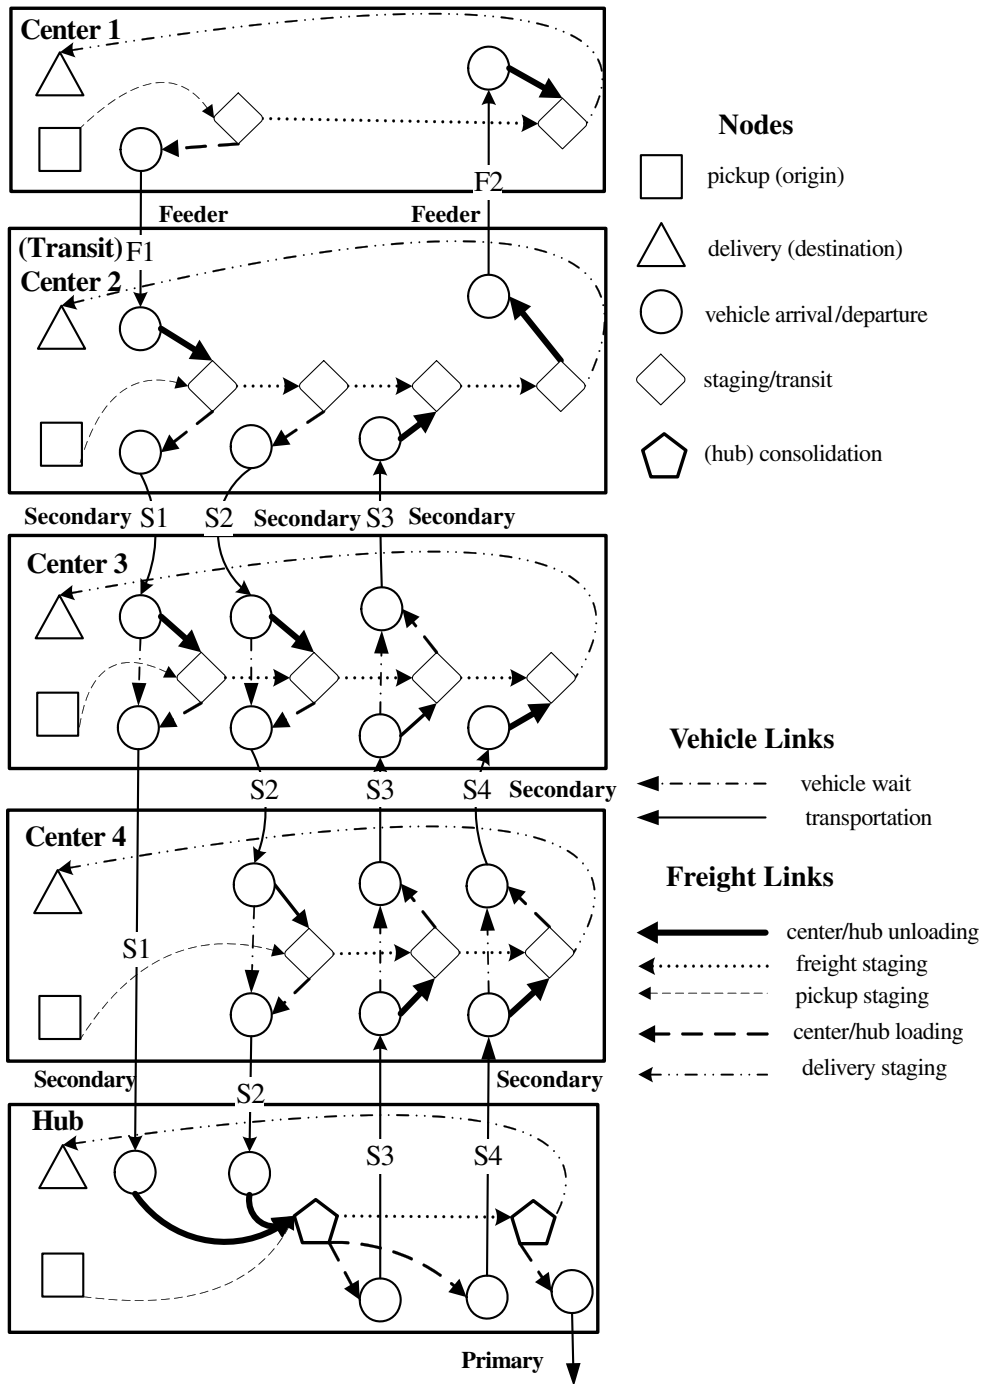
Center 1

F2

Feeder

Feeder

F1

(Transit)
Center 2

Secondary S1 S2 Secondary S3 Secondary

Center 3

S2 S3 S4 Secondary

Center 4

S1

Secondary

S2

Secondary

Hub

S3 S4

Primary

Nodes

pickup (origin)

delivery (destination)

vehicle arrival/departure

staging/transit

(hub) consolidation

Vehicle Links

vehicle wait

transportation

Freight Links

center/hub unloading

freight staging

pickup staging

center/hub loading

delivery staging